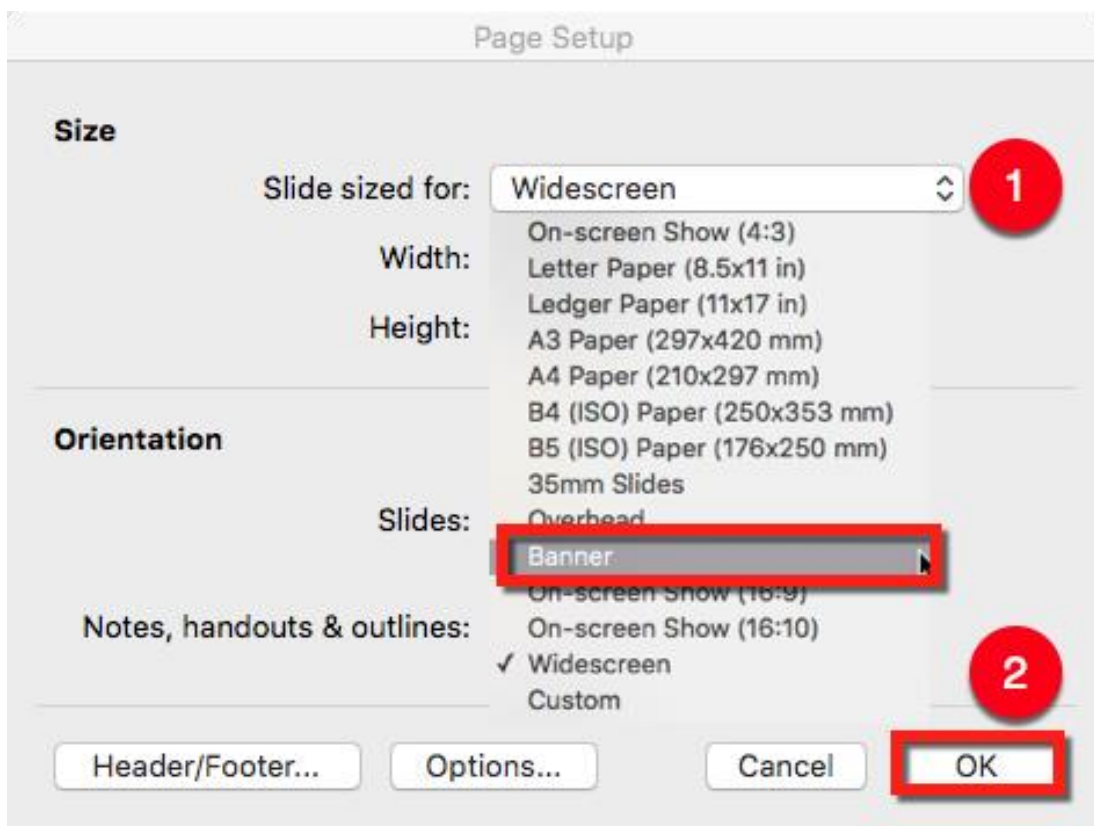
Page Setup

Size

Slide sized for: Widescreen

1

Width:

Height:

On-screen Show (4:3)
Letter Paper (8.5x11 in)
Ledger Paper (11x17 in)
A3 Paper (297x420 mm)
A4 Paper (210x297 mm)
B4 (ISO) Paper (250x353 mm)
B5 (ISO) Paper (176x250 mm)
35mm Slides
Overhead
Banner
On-screen Show (16:9)
On-screen Show (16:10)
✓ Widescreen
Custom

Orientation

Slides:

Notes, handouts & outlines:

2

Header/Footer... Options... Cancel OK